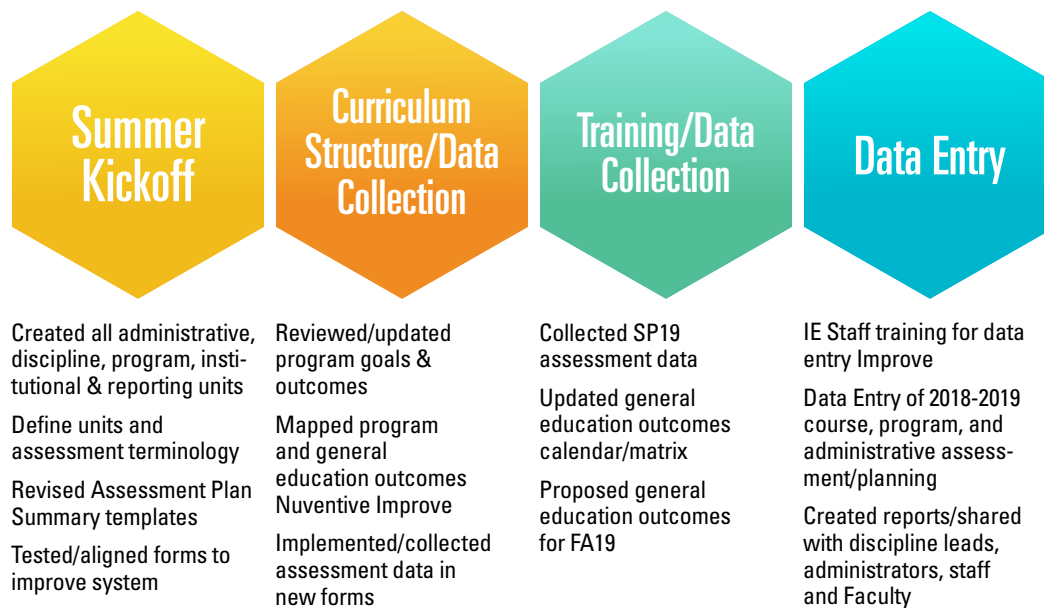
Summer Kickoff

Created all administrative, discipline, program, institutional & reporting units

Define units and assessment terminology

Revised Assessment Plan Summary templates

Tested/aligned forms to improve system

Curriculum Structure/Data Collection

Reviewed/updated program goals & outcomes

Mapped program and general education outcomes Nuventive Improve

Implemented/collected assessment data in new forms

Training/Data Collection

Collected SP19 assessment data

Updated general education outcomes calendar/matrix

Proposed general education outcomes for FA19

Data Entry

IE Staff training for data entry Improve

Data Entry of 2018-2019 course, program, and administrative assessment/planning

Created reports/shared with discipline leads, administrators, staff and Faculty